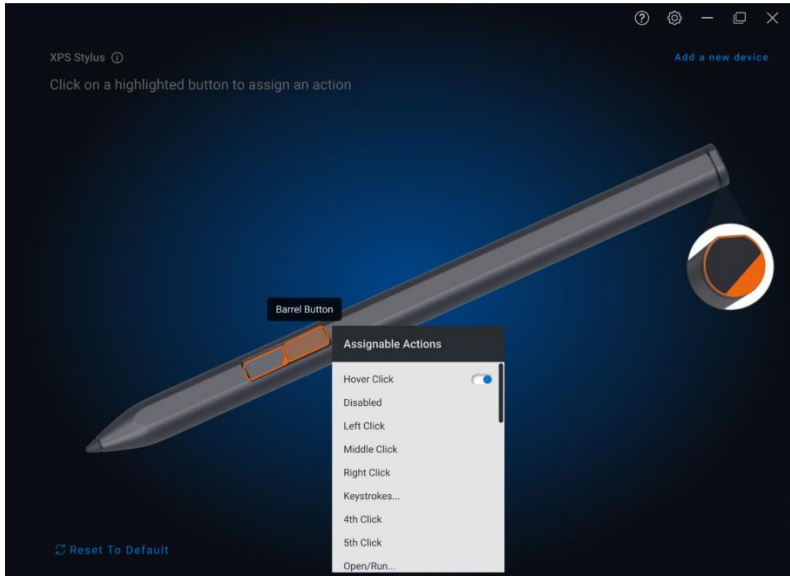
XPS Stylus ⓘ

Add a new device

Click on a highlighted button to assign an action

Barrel Button

Assignable Actions

Hover Click

Disabled

Left Click

Middle Click

Right Click

Keystrokes...

4th Click

5th Click

Open/Run...

Reset To Default